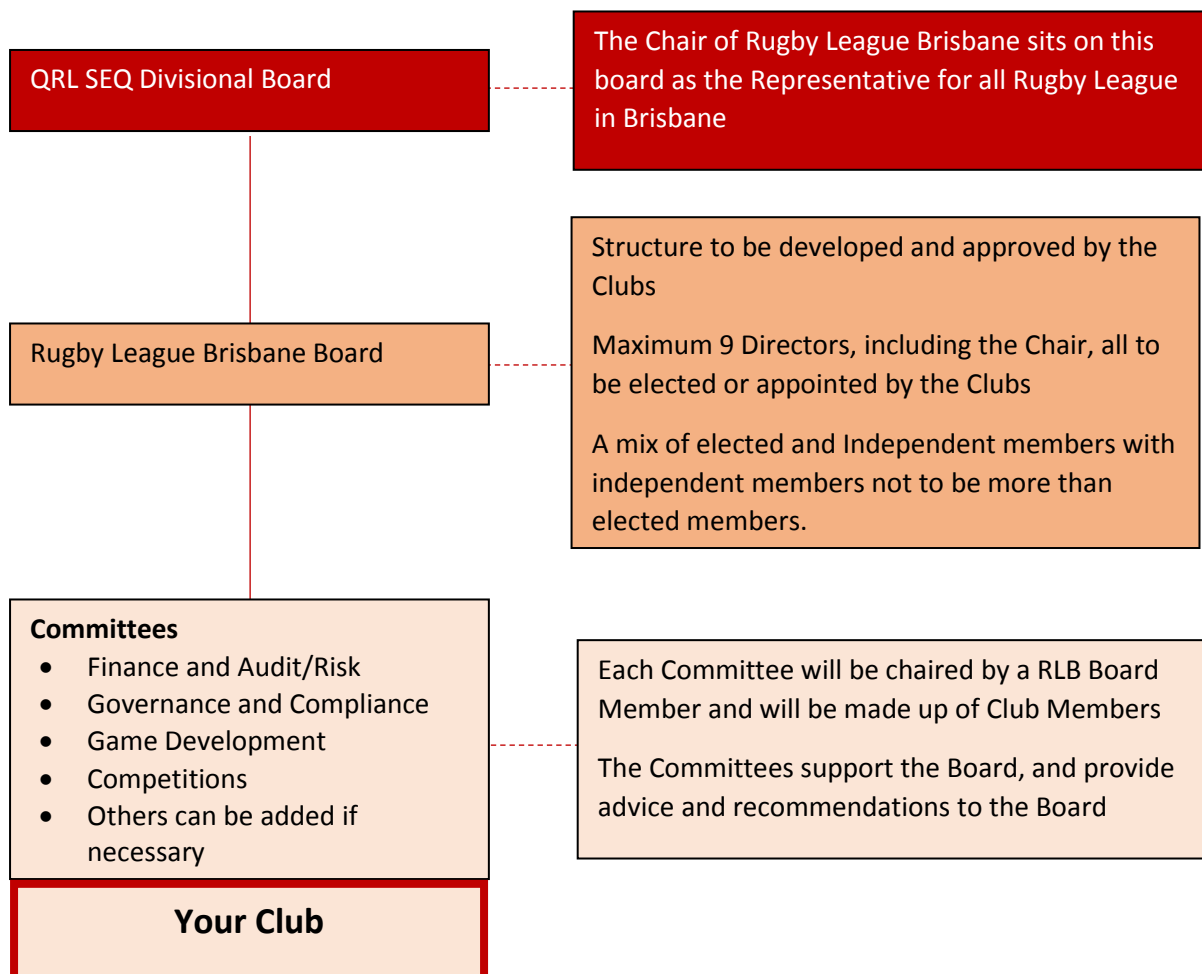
QRL SEQ Divisional Board

The Chair of Rugby League Brisbane sits on this board as the Representative for all Rugby League in Brisbane

Structure to be developed and approved by the Clubs

Maximum 9 Directors, including the Chair, all to be elected or appointed by the Clubs

A mix of elected and Independent members with independent members not to be more than elected members.

Rugby League Brisbane Board

**Committees**
- Finance and Audit/Risk
- Governance and Compliance
- Game Development
- Competitions
- Others can be added if necessary

Each Committee will be chaired by a RLB Board Member and will be made up of Club Members

The Committees support the Board, and provide advice and recommendations to the Board

Your Club